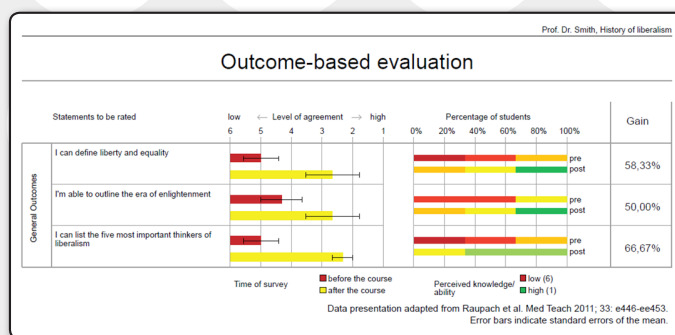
Prof. Dr. Smith, History of liberalism

Outcome-based evaluation

| | Statements to be rated | low ← Level of agreement → high<br>6 5 4 3 2 1 | Percentage of students<br>0% 20% 40% 60% 80% 100% | Gain |
|---|---|---|---|---|
| General Outcomes | I can define liberty and equality | | pre<br>post | 58,33% |
| | I'm able to outline the era of enlightenment | | pre<br>post | 50,00% |
| | I can list the five most important thinkers of liberalism | | pre<br>post | 66,67% |

Time of survey: before the course; after the course

Perceived knowledge/ability: low (6); high (1)

Data presentation adapted from Raupach et al. Med Teach 2011; 33: e446-ee453.
Error bars indicate standard errors of the mean.